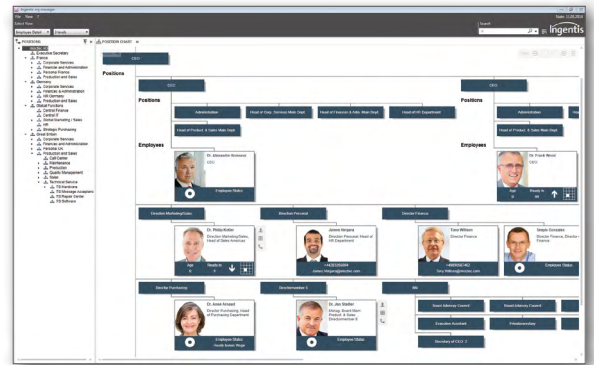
Ingentis org.manager
File View ?
Select View
Employee Details Friends
Date: 11.05.2014
Search
Ingentis
POSITIONS
POSITION CHART
Executive Secretary
France
Corporate Services
Financial and Administration
Personnel Finance
Production and Sales
Germany
Corporate Services
Financial & Administration
HR Germany
Production and Sales
Global Functions
Central IT
Control IT
Global Accounting / Sales
HR
Strategic Purchasing
Great Britain
Corporate Services
Finance and Administration
Personnel UK
Production and Sales
Call Center
Maintenance
Production
Quality Management
Sales
Technical Service
TS Hardware
TS Message Acceptance
TS Repair Center
TS Software
CEO
Positions
CEO
CFO
Positions
Positions
Administration
Head of Corp. Services Main Dept.
Head of Finances & Adm. Main Dept.
Head of HR Department
Administration
Head of Product. & Sales Main Dept.
Head of Product. & Sales Main Dept.
Employees
Employees
Dr. Alexander Sommer
CEO
Employee Status
Dr. Frank Meier
CFO
Age
Results in
Director Marketing/Sales
Director Personal
Director Finance
Dr. Philip Kolter
Director Marketing/Sales, Head of Sales Americas
Age
Results in
James Morgans
Director Personal, Head of HR Department
+44(0)1234994
James.Morgans@ingentis.com
Tony Wilson
Director Finance
+4989162462
Tony.Wilson@ingentis.com
Sergio Gonzales
Director Finance, Director Finance
Employee Status
Director Purchasing
Director/contact 1
N/A
Dr. Anne Arnaud
Director Purchasing, Head of Purchasing Department
Employee Status
Results Subject Page
Dr. Jon Stadler
Manag. Board Mem. Product. & Sales, Director/contact 1
Employee Status
Board Advisory Council
Board Advisory Council
Executive Assistant
Printadministrator
Secretary of CEO